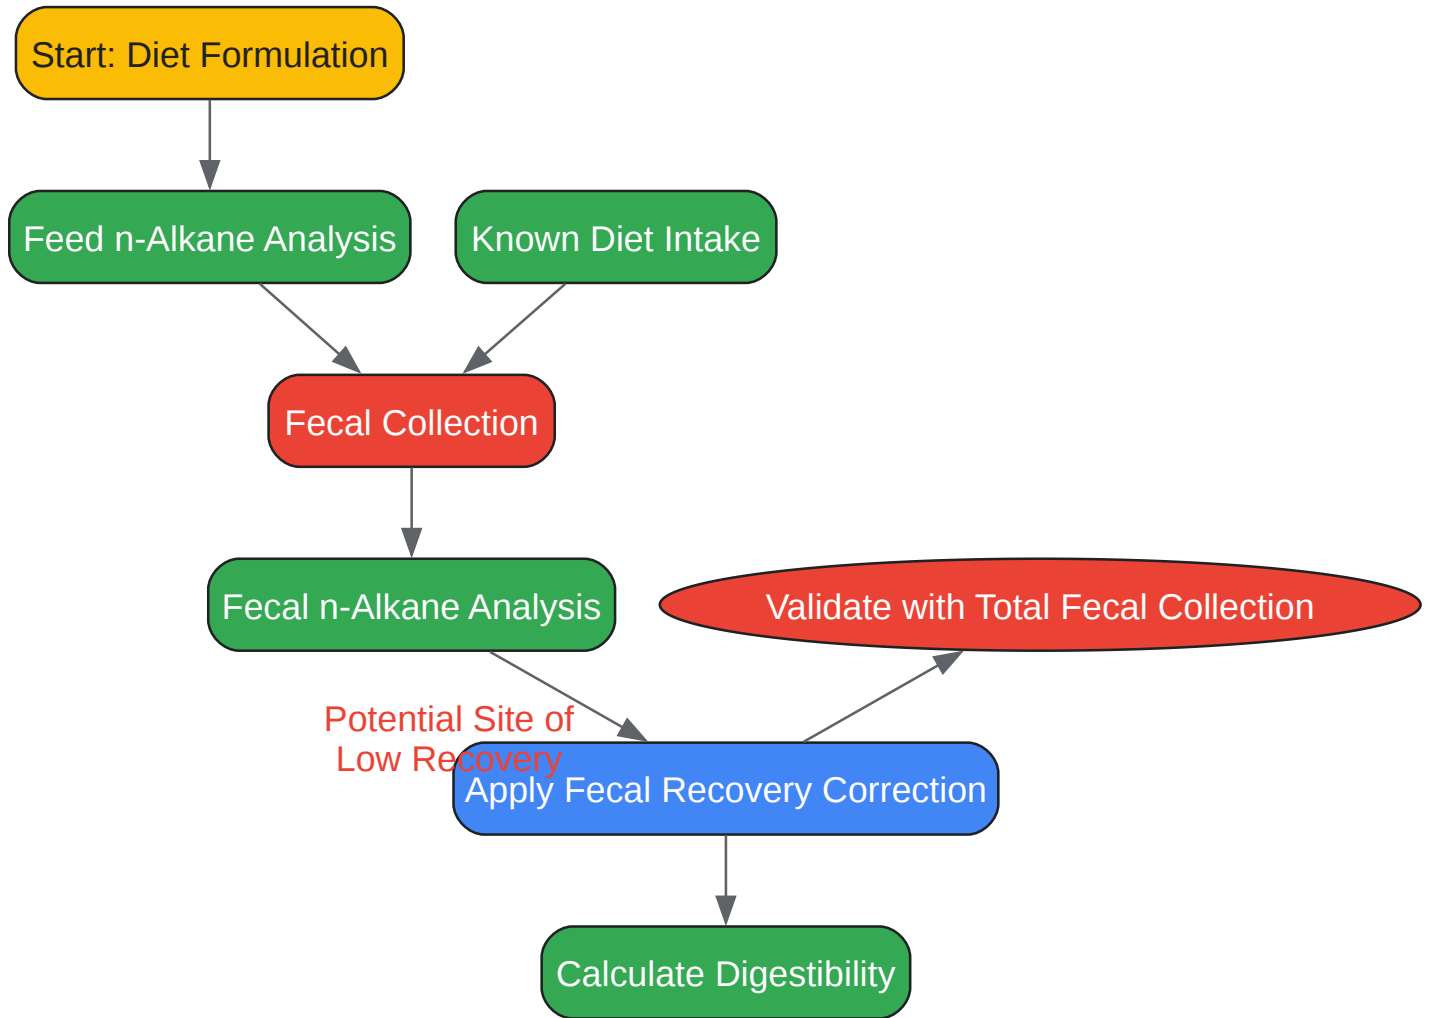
Start: Diet Formulation

Feed n-Alkane Analysis

Known Diet Intake

Fecal Collection

Fecal n-Alkane Analysis

Validate with Total Fecal Collection

Potential Site of Low Recovery

Apply Fecal Recovery Correction

Calculate Digestibility